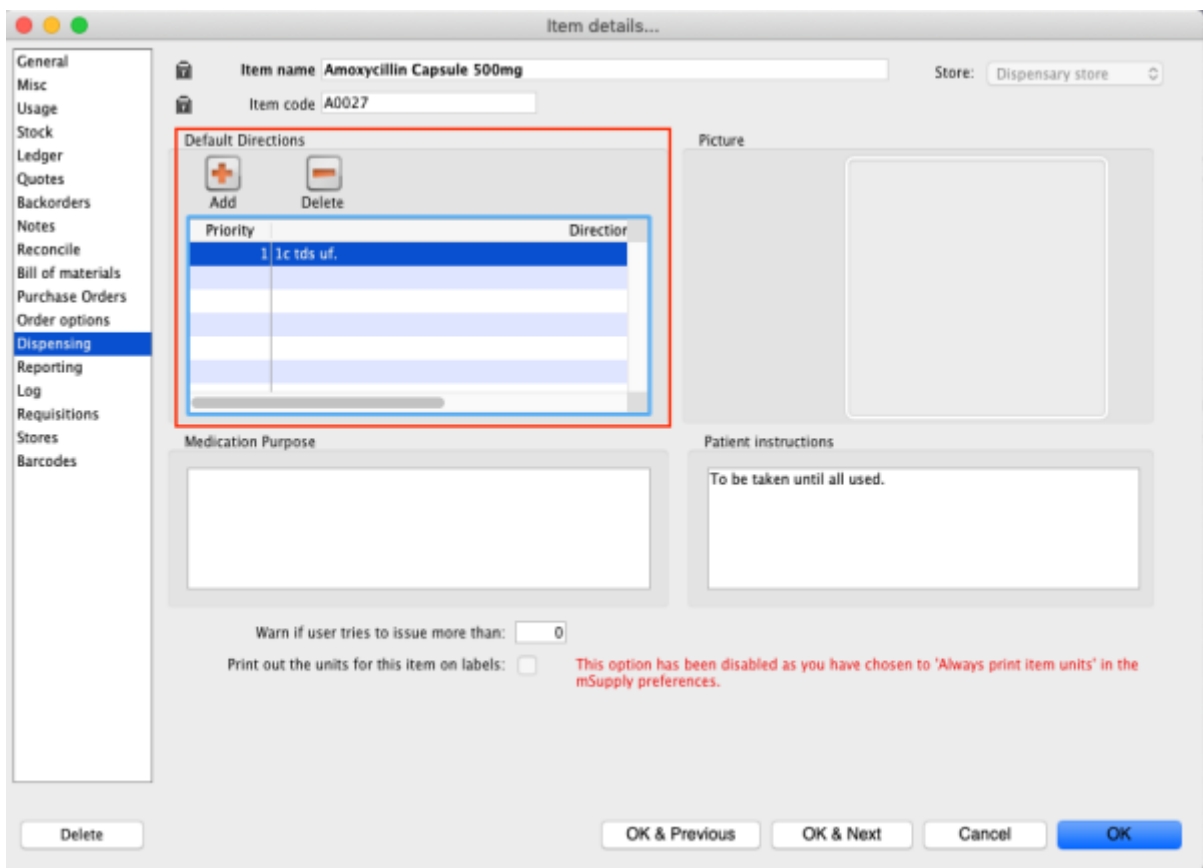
Item details...

General
Misc
Usage
Stock
Ledger
Quotes
Backorders
Notes
Reconcile
Bill of materials
Purchase Orders
Order options
Dispensing
Reporting
Log
Requisitions
Stores
Barcodes

Item name Amoxycillin Capsule 500mg

Item code A0027

Store: Dispensary store

Default Directions

Add Delete

| Priority | Direction |
|---|---|
| 1 | 1c tds uf. |

Picture

Medication Purpose

Patient instructions

To be taken until all used.

Warn if user tries to issue more than: 0

Print out the units for this item on labels:

This option has been disabled as you have chosen to 'Always print item units' in the mSupply preferences.

Delete

OK & Previous

OK & Next

Cancel

OK